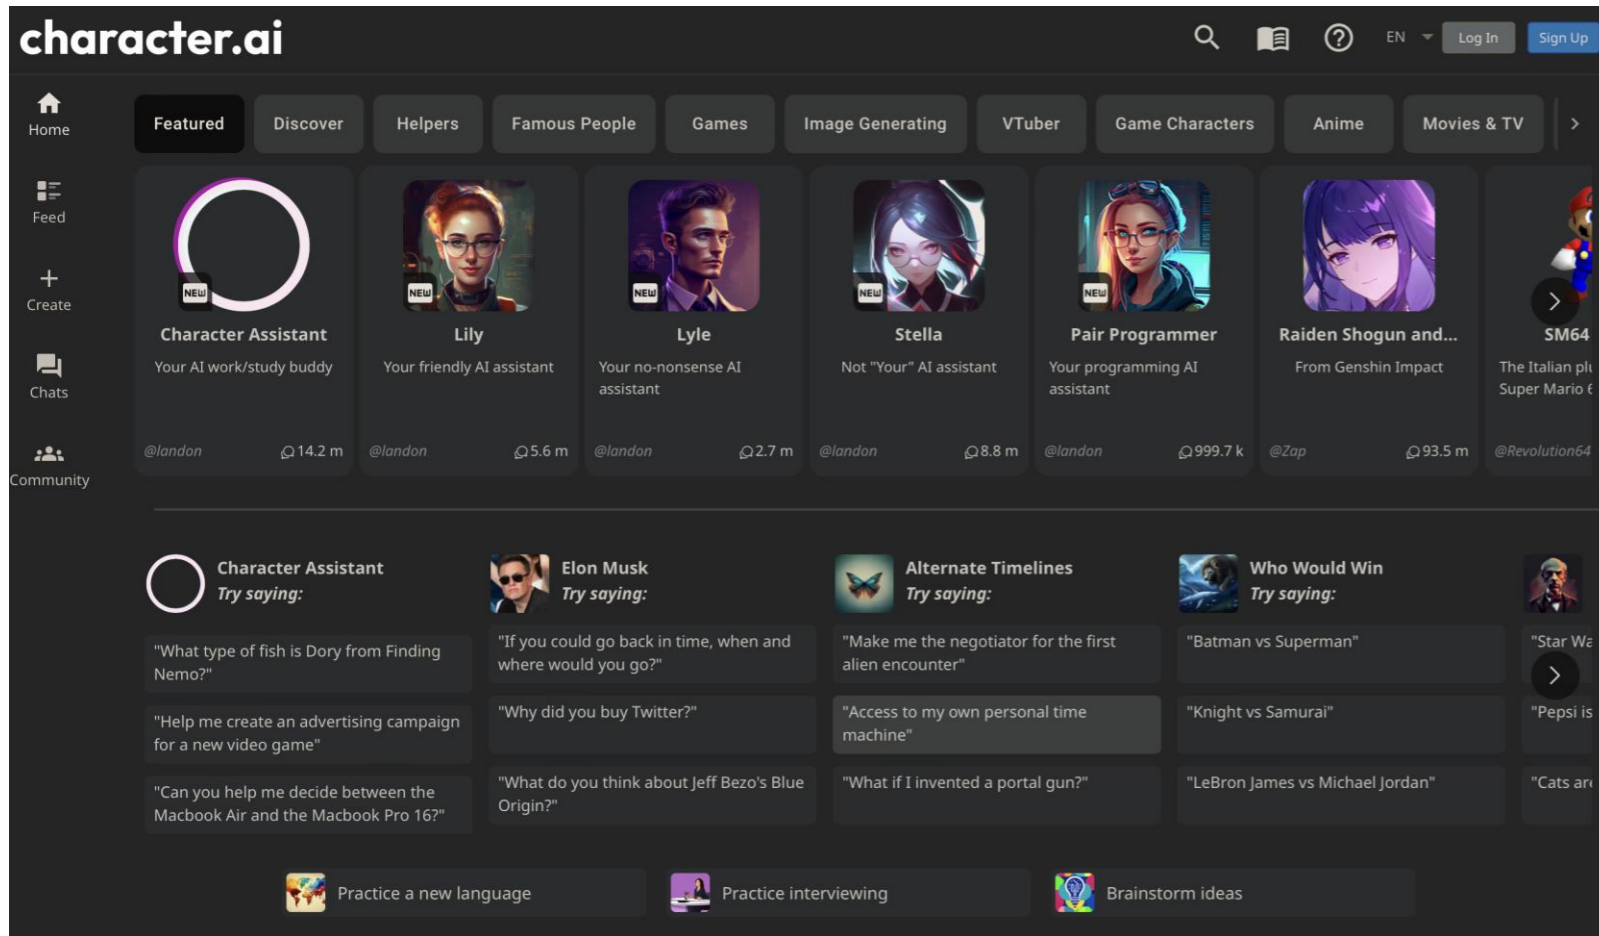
character.ai

EN Log In Sign Up

Home
Feed
Create
Chats
Community

Featured Discover Helpers Famous People Games Image Generating VTuber Game Characters Anime Movies & TV

NEW
Character Assistant
Your AI work/study buddy
@landon 14.2 m

NEW
Lily
Your friendly AI assistant
@landon 5.6 m

NEW
Lyle
Your no-nonsense AI assistant
@landon 2.7 m

NEW
Stella
Not "Your" AI assistant
@landon 8.8 m

NEW
Pair Programmer
Your programming AI assistant
@landon 999.7 k

Raiden Shogun and...
From Genshin Impact
@Zap 93.5 m

SM64
The Italian pl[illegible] Super Mario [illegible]
@Revolution64

Character Assistant
Try saying:
"What type of fish is Dory from Finding Nemo?"
"Help me create an advertising campaign for a new video game"
"Can you help me decide between the Macbook Air and the Macbook Pro 16?"

Elon Musk
Try saying:
"If you could go back in time, when and where would you go?"
"Why did you buy Twitter?"
"What do you think about Jeff Bezo's Blue Origin?"

Alternate Timelines
Try saying:
"Make me the negotiator for the first alien encounter"
"Access to my own personal time machine"
"What if I invented a portal gun?"

Who Would Win
Try saying:
"Batman vs Superman"
"Knight vs Samurai"
"LeBron James vs Michael Jordan"

"Star Wa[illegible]
"Pepsi is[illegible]
"Cats ar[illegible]

Practice a new language
Practice interviewing
Brainstorm ideas